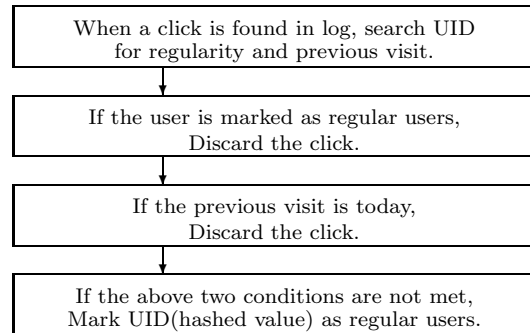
When a click is found in log, search UID for regularity and previous visit.

If the user is marked as regular users, Discard the click.

If the previous visit is today, Discard the click.

If the above two conditions are not met, Mark UID(hashed value) as regular users.